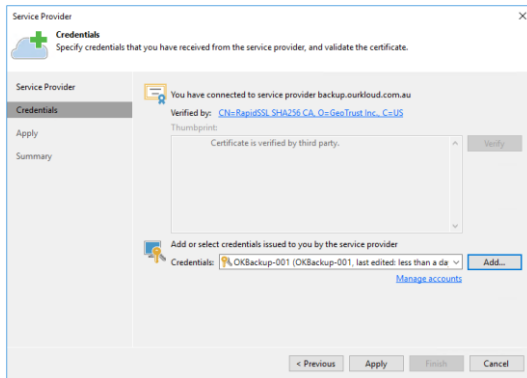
Service Provider

Credentials
Specify credentials that you have received from the service provider, and validate the certificate.

Service Provider
Credentials
Apply
Summary

You have connected to service provider backup.ourkloud.com.au

Verified by: CN=RapidSSL SHA256 CA, O=GeoTrust Inc., C=US

Thumbprint:

Certificate is verified by third party.

Verify

Add or select credentials issued to you by the service provider

Credentials: OKBackup-001 (OKBackup-001, last edited: less than a da

Add...

Manage accounts

< Previous
Apply
Finish
Cancel